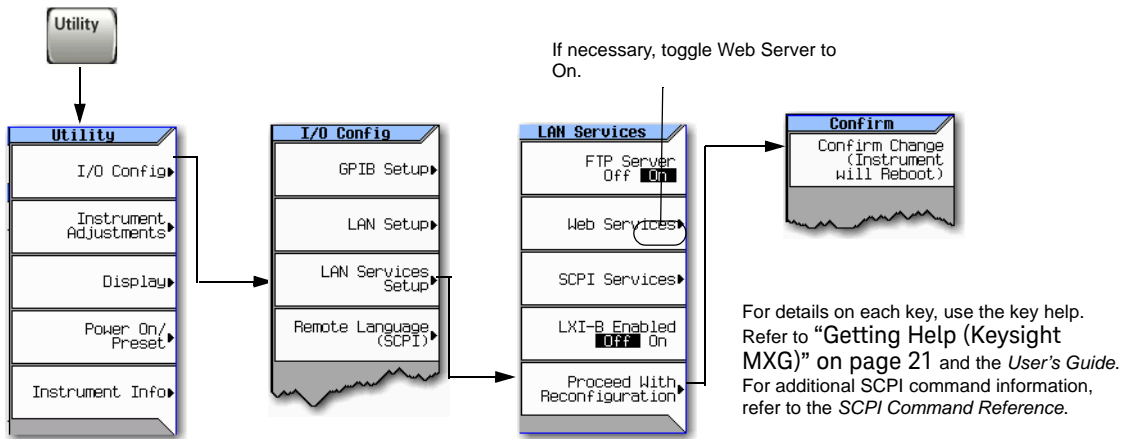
Utility

Utility

I/O Config

Instrument Adjustments

Display

Power On/ Preset

Instrument Info

I/O Config

GPIB Setup

LAN Setup

LAN Services Setup

Remote Language (SCPI)

If necessary, toggle Web Server to On.

LAN Services

FTP Server Off On

Web Services

SCPI Services

LXI-B Enabled Off On

Proceed With Reconfiguration

Confirm

Confirm Change (Instrument will Reboot)

For details on each key, use the key help. Refer to "Getting Help (Keysight MXG)" on page 21 and the *User's Guide*. For additional SCPI command information, refer to the *SCPI Command Reference*.